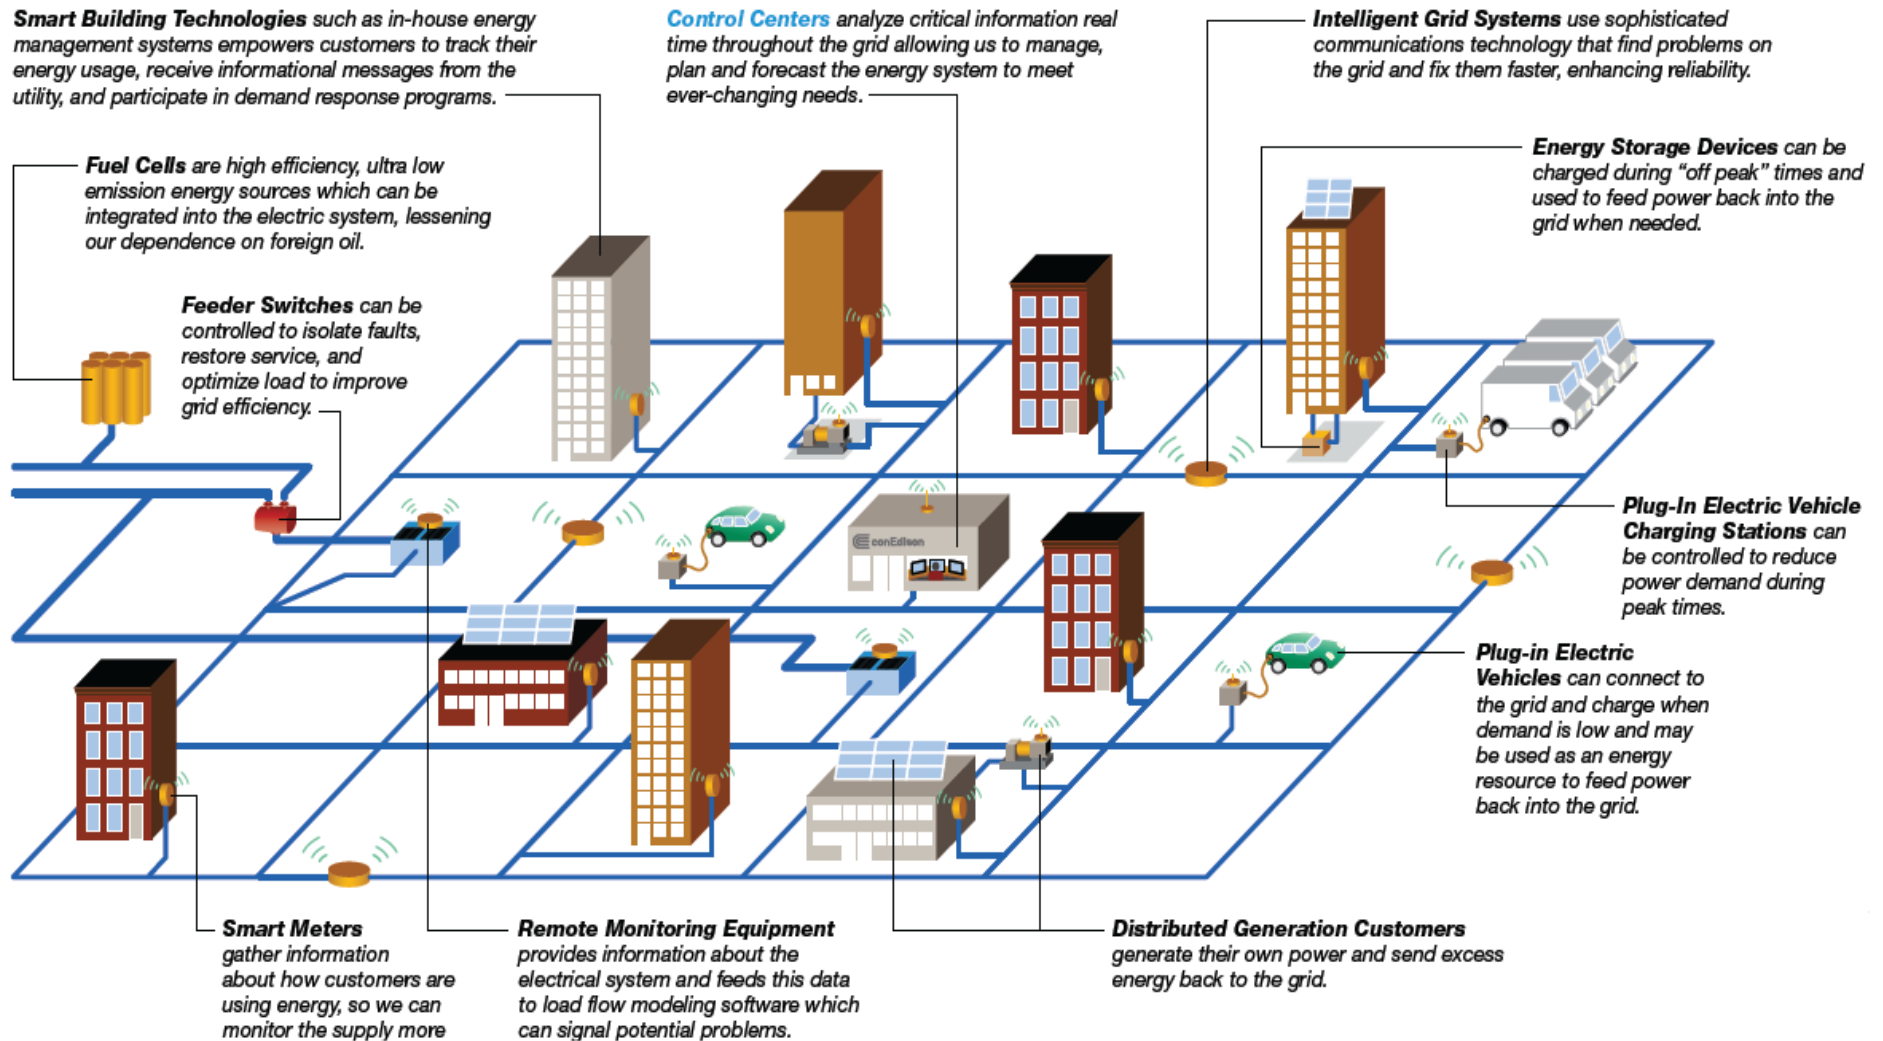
**Smart Building Technologies** such as in-house energy management systems empowers customers to track their energy usage, receive informational messages from the utility, and participate in demand response programs.

**Control Centers** analyze critical information real time throughout the grid allowing us to manage, plan and forecast the energy system to meet ever-changing needs.

**Intelligent Grid Systems** use sophisticated communications technology that find problems on the grid and fix them faster, enhancing reliability.

**Fuel Cells** are high efficiency, ultra low emission energy sources which can be integrated into the electric system, lessening our dependence on foreign oil.

**Energy Storage Devices** can be charged during "off peak" times and used to feed power back into the grid when needed.

**Feeder Switches** can be controlled to isolate faults, restore service, and optimize load to improve grid efficiency.

conEdison

**Plug-In Electric Vehicle Charging Stations** can be controlled to reduce power demand during peak times.

**Plug-in Electric Vehicles** can connect to the grid and charge when demand is low and may be used as an energy resource to feed power back into the grid.

**Smart Meters** gather information about how customers are using energy, so we can monitor the supply more

**Remote Monitoring Equipment** provides information about the electrical system and feeds this data to load flow modeling software which can signal potential problems.

**Distributed Generation Customers** generate their own power and send excess energy back to the grid.